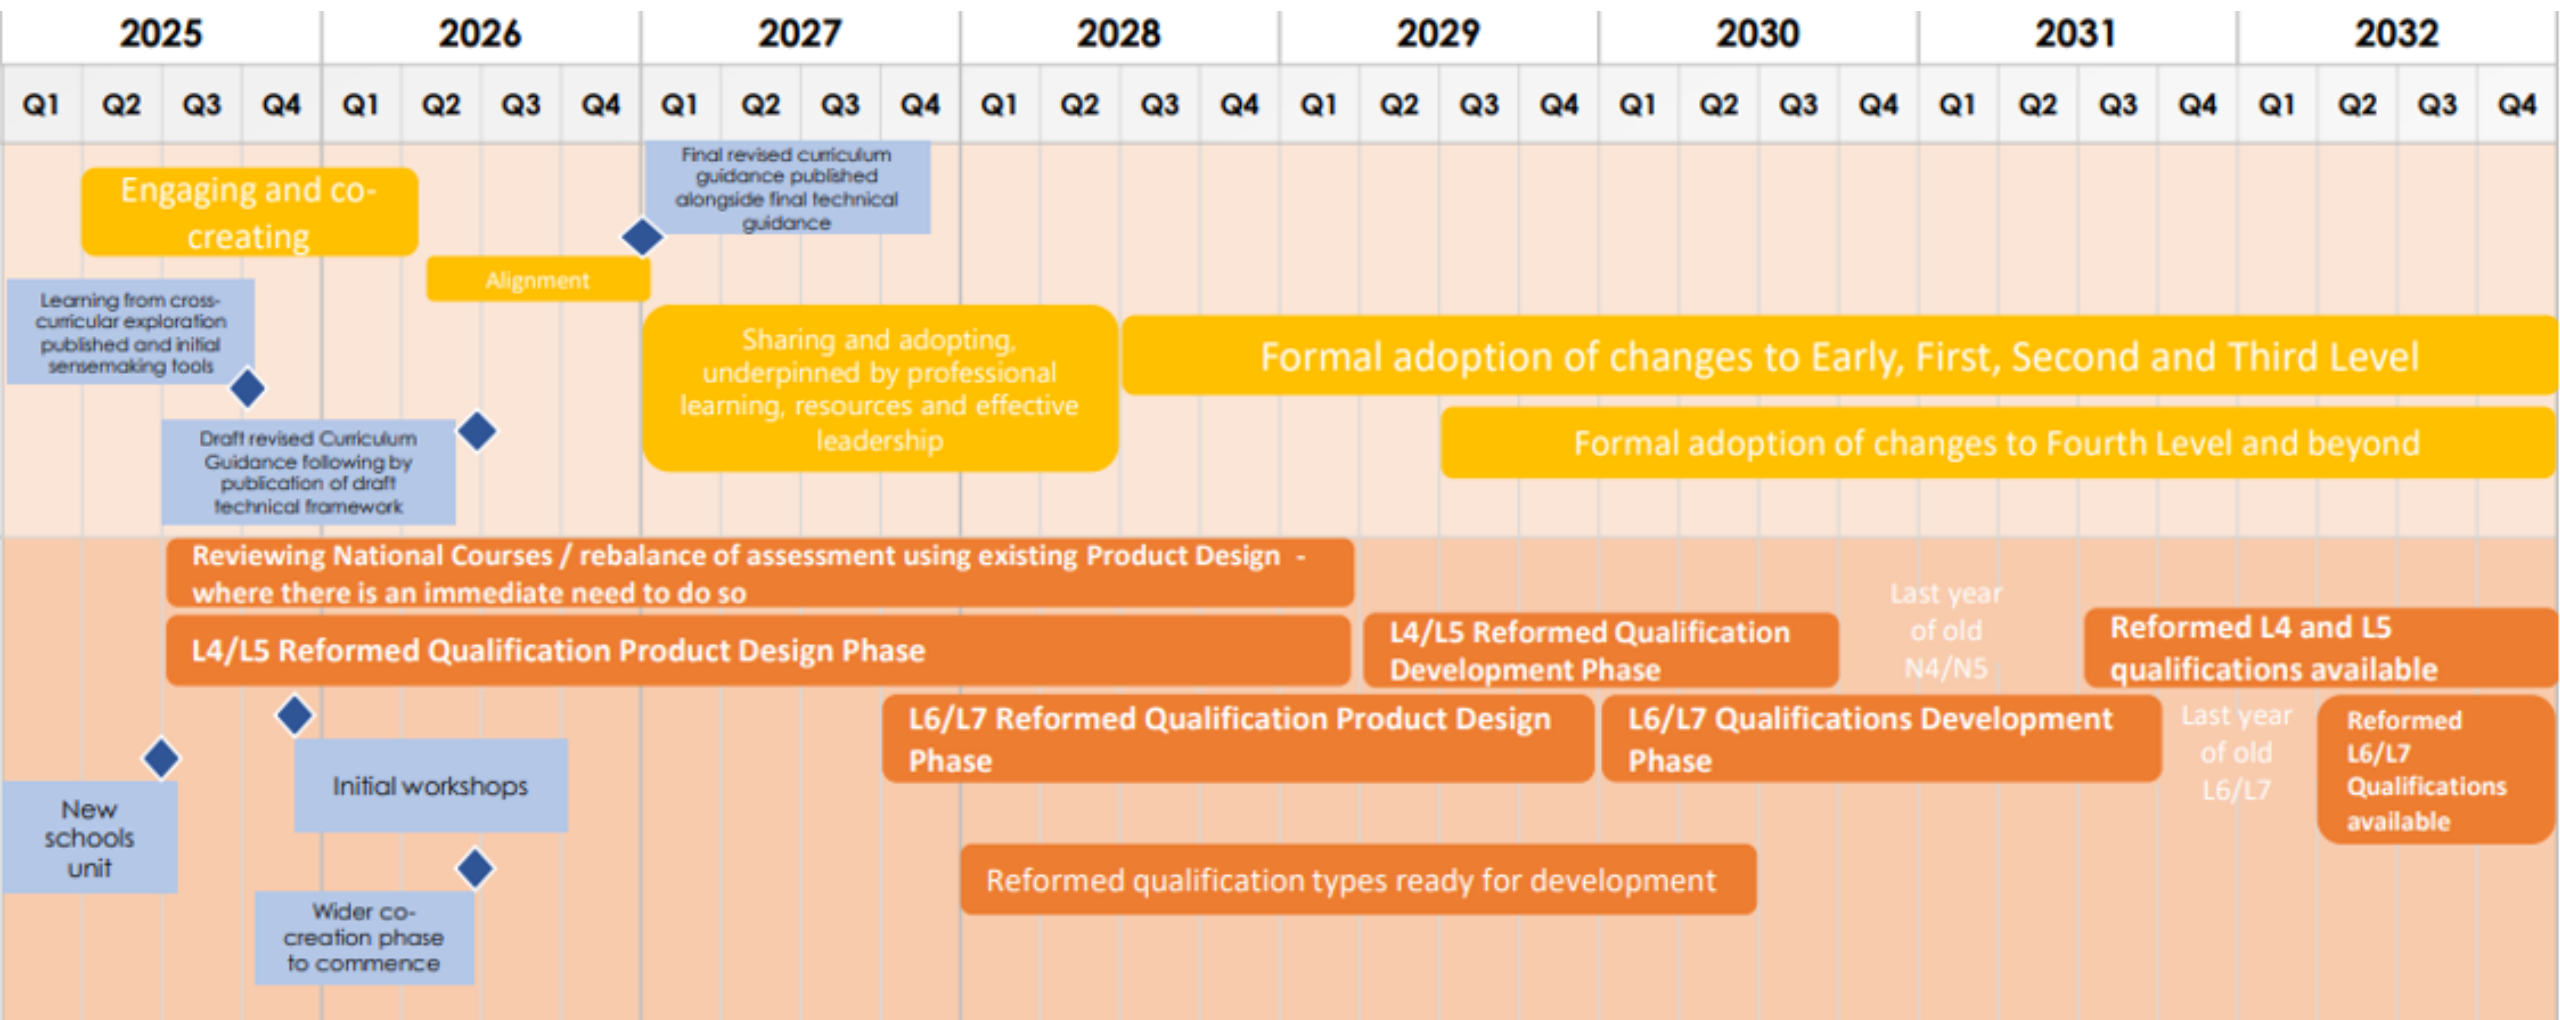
| 2025 | | | | 2026 | | | | 2027 | | | | 2028 | | | | 2029 | | | | 2030 | | | | 2031 | | | | 2032 | | | |
|---|---|---|---|---|---|---|---|---|---|---|---|---|---|---|---|---|---|---|---|---|---|---|---|---|---|---|---|---|---|---|---|
| Q1 | Q2 | Q3 | Q4 | Q1 | Q2 | Q3 | Q4 | Q1 | Q2 | Q3 | Q4 | Q1 | Q2 | Q3 | Q4 | Q1 | Q2 | Q3 | Q4 | Q1 | Q2 | Q3 | Q4 | Q1 | Q2 | Q3 | Q4 | Q1 | Q2 | Q3 | Q4 |

Final revised curriculum guidance published alongside final technical guidance

Engaging and co-creating

Alignment

Learning from cross-curricular exploration published and initial sensemaking tools

Sharing and adopting, underpinned by professional learning, resources and effective leadership

Formal adoption of changes to Early, First, Second and Third Level

Draft revised Curriculum Guidance following by publication of draft technical framework

Formal adoption of changes to Fourth Level and beyond

Reviewing National Courses / rebalance of assessment using existing Product Design - where there is an immediate need to do so

Last year of old N4/N5

L4/L5 Reformed Qualification Product Design Phase

L4/L5 Reformed Qualification Development Phase

Reformed L4 and L5 qualifications available

L6/L7 Reformed Qualification Product Design Phase

L6/L7 Qualifications Development Phase

Last year of old L6/L7

Reformed L6/L7 Qualifications available

New schools unit

Initial workshops

Reformed qualification types ready for development

Wider co-creation phase to commence